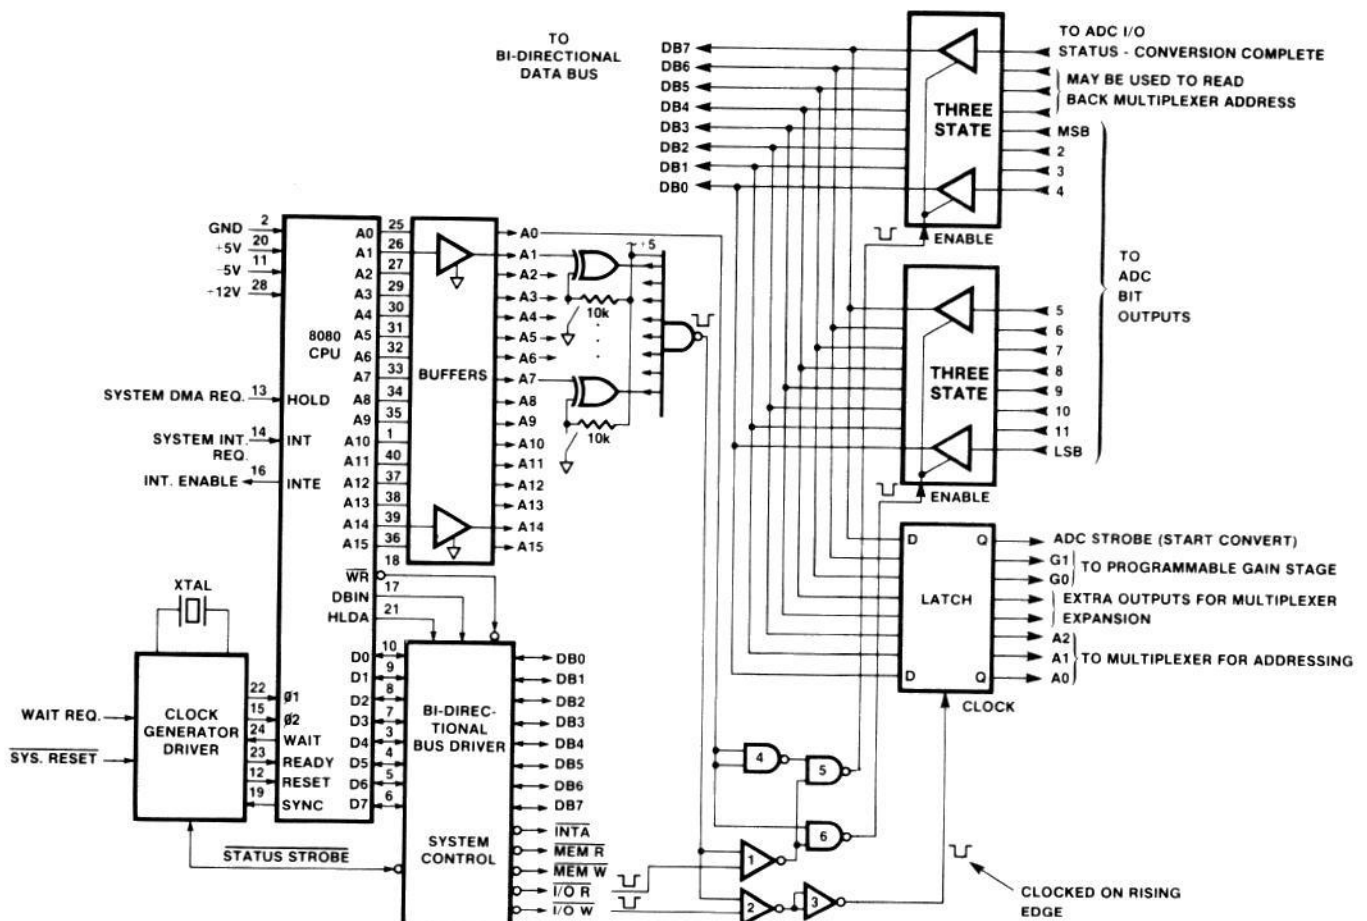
TO BI-DIRECTIONAL DATA BUS

DB7
DB6
DB5
DB4
DB3
DB2
DB1
DB0

THREE STATE

TO ADC I/O
STATUS - CONVERSION COMPLETE
MAY BE USED TO READ BACK MULTIPLEXER ADDRESS
MSB
2
3
4

ENABLE

TO ADC BIT OUTPUTS

5
6
7
8
9
10
11
LSB

THREE STATE

ENABLE

GND 2
+5V 20
-5V 11
+12V 28

8080 CPU

A0 25
A1 26
A2 27
A3 29
A4 30
A5 31
A6 32
A7 33
A8 34
A9 35
A10 1
A11 40
A12 37
A13 38
A14 39
A15 36

BUFFERS

A0
A1
A2
A3
A4
A5
A6
A7
A8
A9
A10
A11
A12
A13
A14
A15

+5
10k
10k

SYSTEM DMA REQ. 13 HOLD
SYSTEM INT. REQ. 14 INT
INT. ENABLE 16 INTE

18 $\overline{WR}$
17 DBIN
21 HLDA

XTAL

WAIT REQ.
$\overline{SYS. RESET}$

CLOCK GENERATOR DRIVER

22 Ø1
15 Ø2
24 WAIT
23 READY
12 RESET
19 SYNC

D0 10
D1 9
D2 8
D3 7
D4 3
D5 4
D6 5
D7 6

BI-DIRECTIONAL BUS DRIVER

SYSTEM CONTROL

DB0
DB1
DB2
DB3
DB4
DB5
DB6
DB7
$\overline{INTA}$
$\overline{MEM R}$
$\overline{MEM W}$
$\overline{I/O R}$
$\overline{I/O W}$

$\overline{STATUS STROBE}$

D Q
LATCH
D Q
CLOCK

ADC STROBE (START CONVERT)
G1
G0
TO PROGRAMMABLE GAIN STAGE
EXTRA OUTPUTS FOR MULTIPLEXER EXPANSION
A2
A1
A0
TO MULTIPLEXER FOR ADDRESSING

4
5
6
1
2
3

CLOCKED ON RISING EDGE